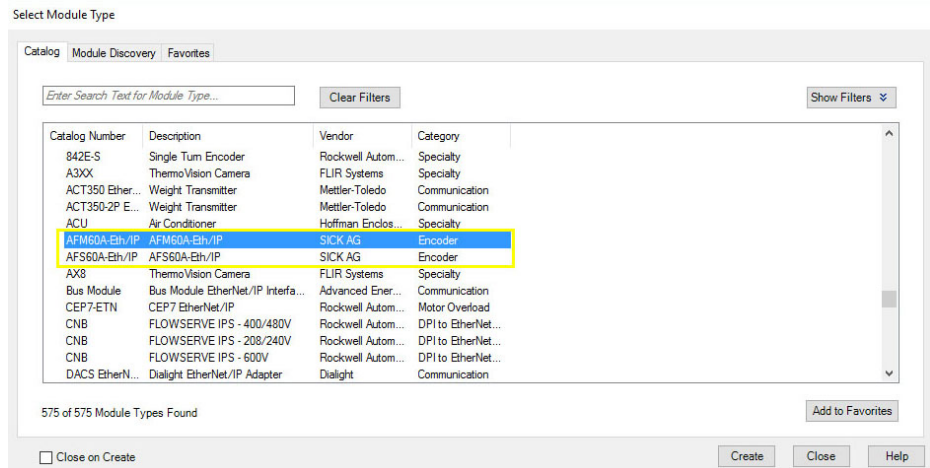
Select Module Type

Catalog | Module Discovery | Favorites

Enter Search Text for Module Type...

Clear Filters

Show Filters ≫

| Catalog Number | Description | Vendor | Category |
|---|---|---|---|
| 842E-S | Single Turn Encoder | Rockwell Autom... | Specialty |
| A3XX | ThermoVision Camera | FLIR Systems | Specialty |
| ACT350 Ether... | Weight Transmitter | Mettler-Toledo | Communication |
| ACT350-2P E... | Weight Transmitter | Mettler-Toledo | Communication |
| ACU | Air Conditioner | Hoffman Enclos... | Specialty |
| AFM60A-Eth/IP | AFM60A-Eth/IP | SICK AG | Encoder |
| AFS60A-Eth/IP | AFS60A-Eth/IP | SICK AG | Encoder |
| AX8 | ThermoVision Camera | FLIR Systems | Specialty |
| Bus Module | Bus Module EtherNet/IP Interfa... | Advanced Ener... | Communication |
| CEP7-ETN | CEP7 EtherNet/IP | Rockwell Autom... | Motor Overload |
| CNB | FLOWSERVE IPS - 400/480V | Rockwell Autom... | DPI to EtherNet... |
| CNB | FLOWSERVE IPS - 208/240V | Rockwell Autom... | DPI to EtherNet... |
| CNB | FLOWSERVE IPS - 600V | Rockwell Autom... | DPI to EtherNet... |
| DACS EtherN... | Dialight EtherNet/IP Adapter | Dialight | Communication |

575 of 575 Module Types Found

Add to Favorites

Close on Create

Create | Close | Help